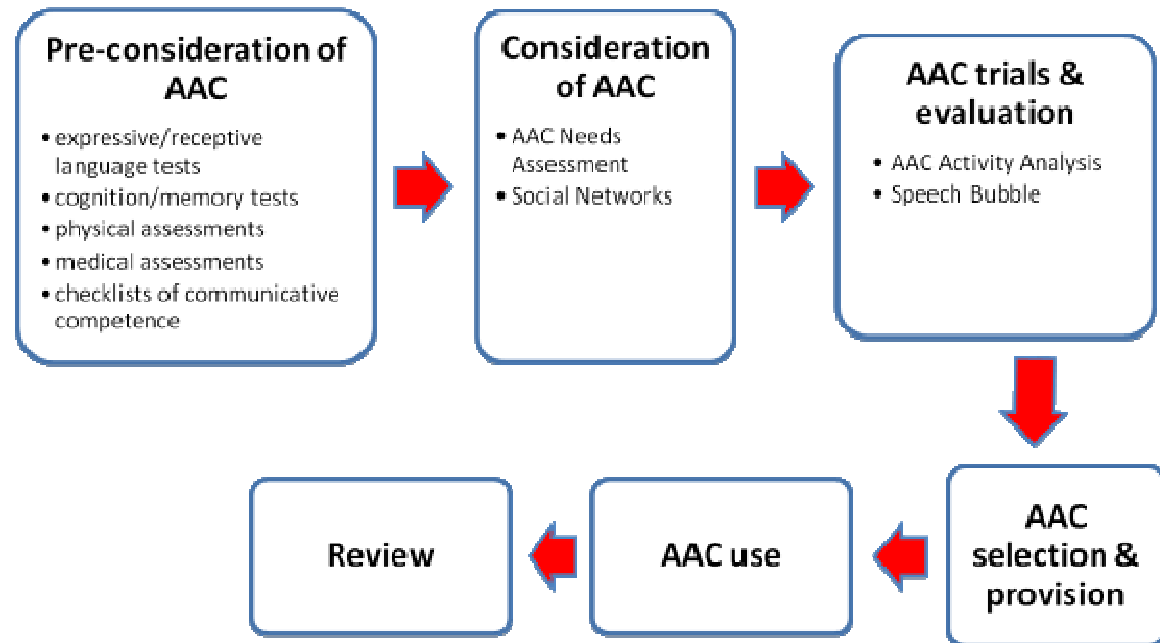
Pre-consideration of AAC

• expressive/receptive language tests
• cognition/memory tests
• physical assessments
• medical assessments
• checklists of communicative competence

Consideration of AAC

• AAC Needs Assessment
• Social Networks

AAC trials & evaluation

• AAC Activity Analysis
• Speech Bubble

AAC selection & provision

AAC use

Review